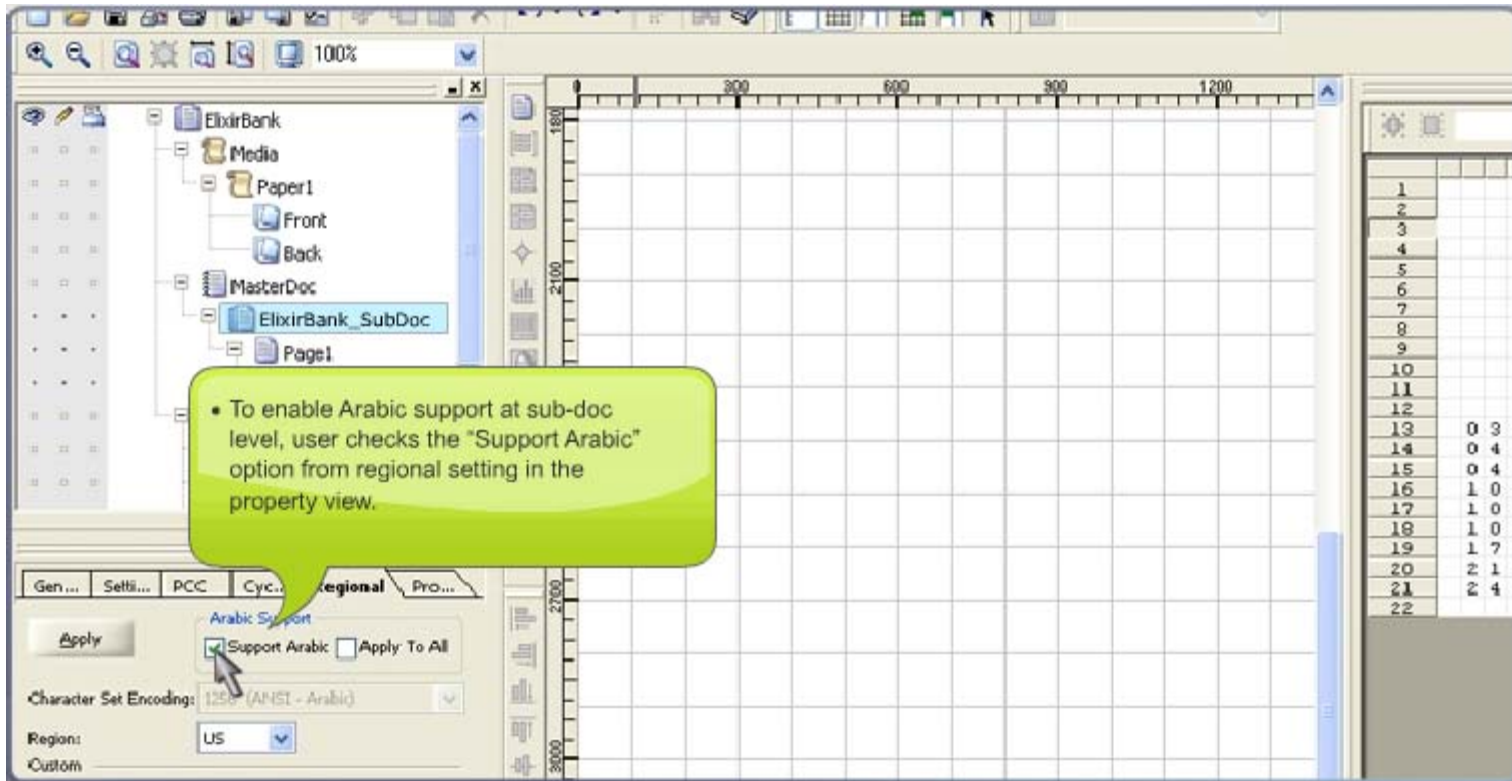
100%

ElixirBank
Media
Paper1
Front
Back
MasterDoc
ElixirBank_SubDoc
Page1

300 600 900 1200
1800
2100
2700
3000

• To enable Arabic support at sub-doc level, user checks the "Support Arabic" option from regional setting in the property view.

Gen... Setti... PCC Cyc... Regional Pro...

Arabic Support
Apply
Support Arabic
Apply To All
Character Set Encoding: 1256 (ANSI - Arabic)
Region: US
Custom

1
2
3
4
5
6
7
8
9
10
11
12
13 0 3
14 0 4
15 0 4
16 1 0
17 1 0
18 1 0
19 1 7
20 2 1
21 2 4
22